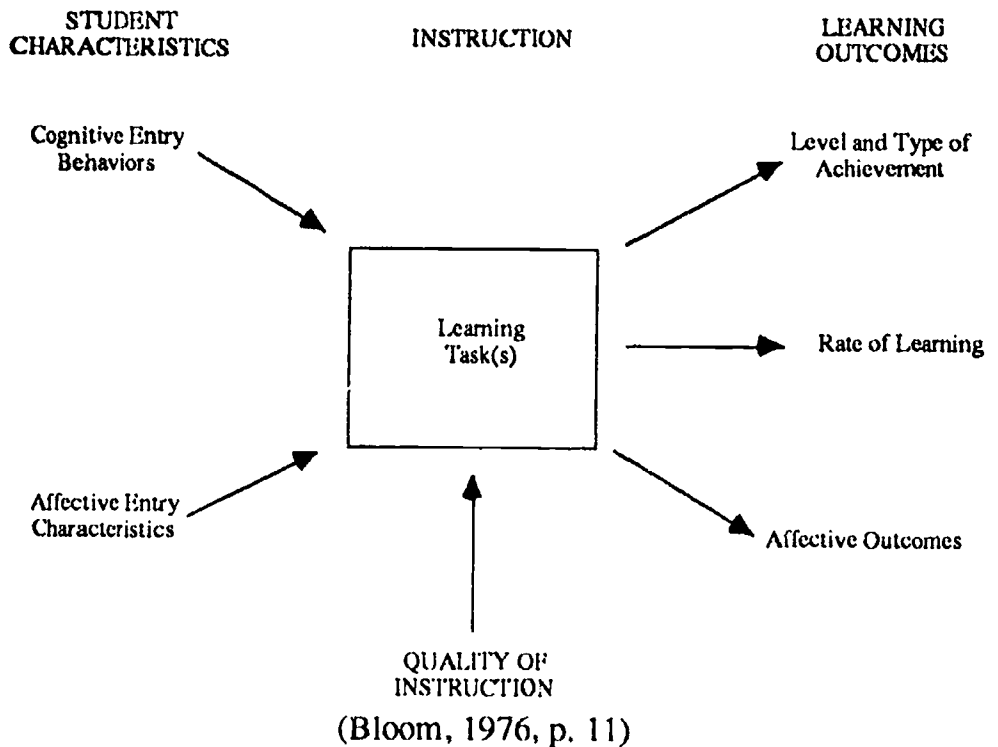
STUDENT CHARACTERISTICS

INSTRUCTION

LEARNING OUTCOMES

Cognitive Entry Behaviors

Level and Type of Achievement

Learning Task(s)

Rate of Learning

Affective Entry Characteristics

Affective Outcomes

QUALITY OF INSTRUCTION

(Bloom, 1976, p. 11)